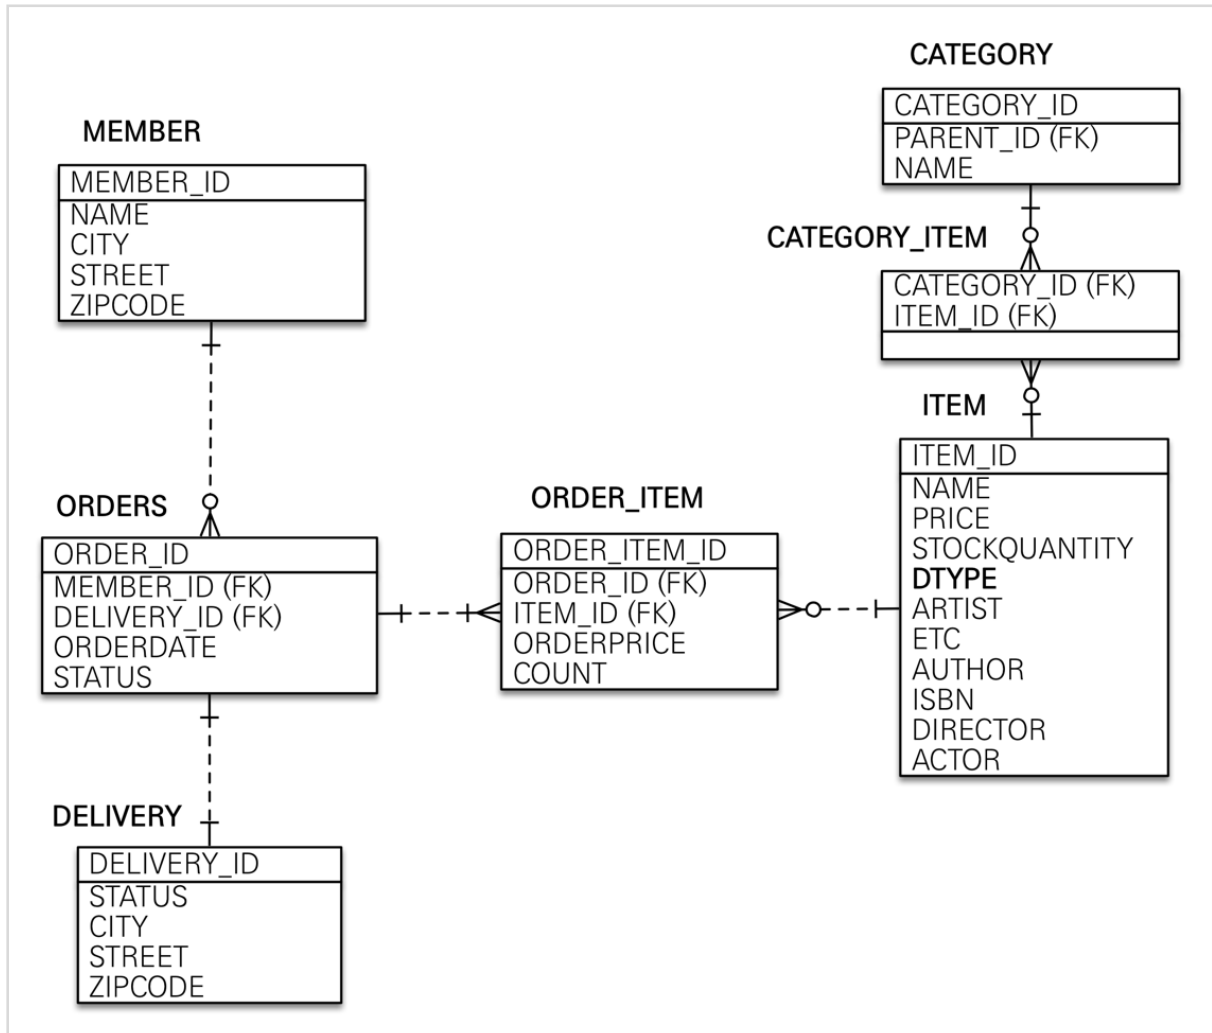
CATEGORY
CATEGORY_ID
PARENT_ID (FK)
NAME

MEMBER
MEMBER_ID
NAME
CITY
STREET
ZIPCODE

CATEGORY_ITEM
CATEGORY_ID (FK)
ITEM_ID (FK)

ITEM
ITEM_ID
NAME
PRICE
STOCKQUANTITY
DTYPE
ARTIST
ETC
AUTHOR
ISBN
DIRECTOR
ACTOR

ORDERS
ORDER_ID
MEMBER_ID (FK)
DELIVERY_ID (FK)
ORDERDATE
STATUS

ORDER_ITEM
ORDER_ITEM_ID
ORDER_ID (FK)
ITEM_ID (FK)
ORDERPRICE
COUNT

DELIVERY
DELIVERY_ID
STATUS
CITY
STREET
ZIPCODE